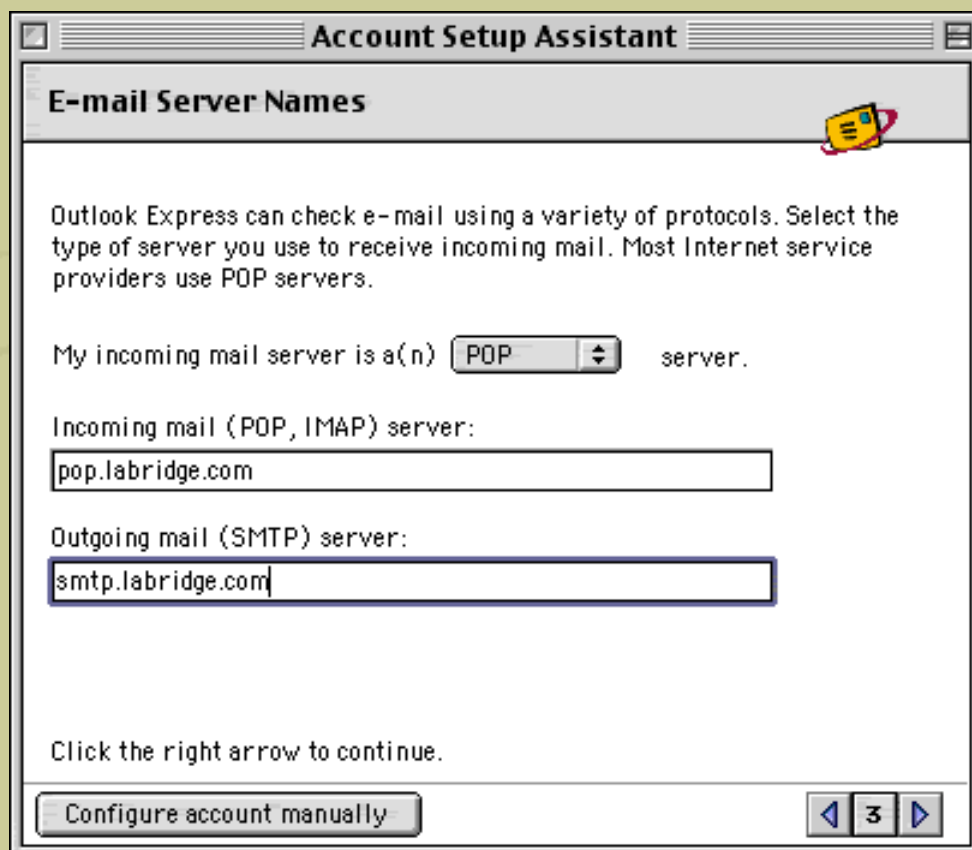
Account Setup Assistant

E-mail Server Names

Outlook Express can check e-mail using a variety of protocols. Select the type of server you use to receive incoming mail. Most Internet service providers use POP servers.

My incoming mail server is a(n) POP server.

Incoming mail (POP, IMAP) server:

pop.labridge.com

Outgoing mail (SMTP) server:

smtp.labridge.com

Click the right arrow to continue.

Configure account manually

3